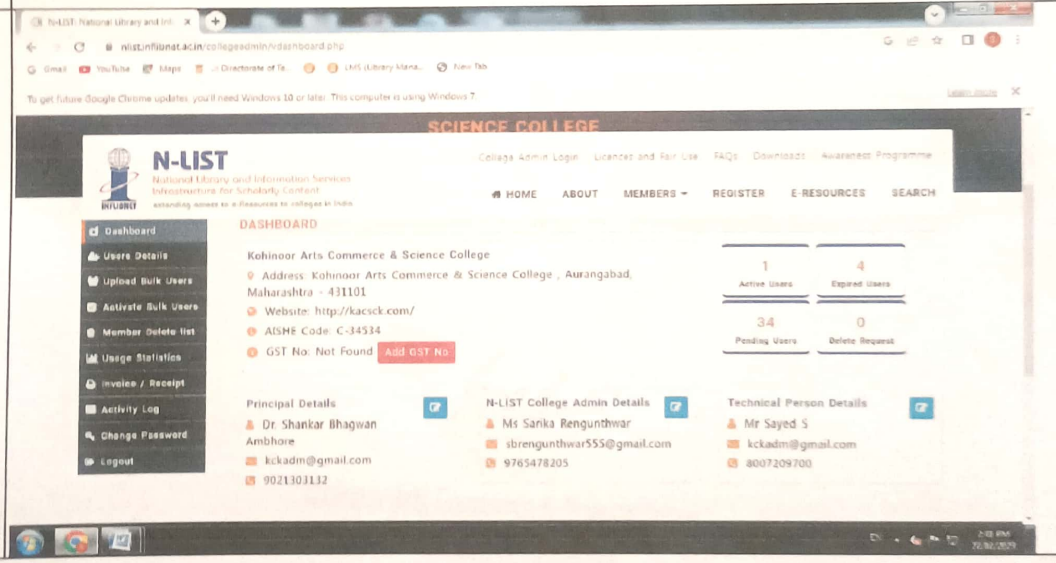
N-LIST: National Library and Inf... ×

nlist.inflibnet.ac.in/collegeadmin/dashboard.php

Gmail YouTube Maps Directorate of Te... LMS (Library Mana... New Tab

To get future Google Chrome updates, you'll need Windows 10 or later. This computer is using Windows 7. Learn more ×

SCIENCE COLLEGE

N-LIST
National Library and Information Services Infrastructure for Scholarly Content
extending access to e-Resources to colleges in India
INFLIBNET

College Admin Login Licences and Fair Use FAQs Downloads Awareness Programme

HOME ABOUT MEMBERS REGISTER E-RESOURCES SEARCH

Dashboard
Users Details
Upload Bulk Users
Activate Bulk Users
Member Delete list
Usage Statistics
Invoice / Receipt
Activity Log
Change Password
Logout

DASHBOARD

Kohinoor Arts Commerce & Science College
Address: Kohinoor Arts Commerce & Science College , Aurangabad, Maharashtra - 431101
Website: http://kacsck.com/
AISHE Code: C-34534
GST No: Not Found Add GST No

| 1 Active Users | 4 Expired Users |
|---|---|
| 34 Pending Users | 0 Delete Request |

Principal Details
Dr. Shankar Bhagwan Ambhore
kckadm@gmail.com
9021303132

N-LIST College Admin Details
Ms Sarika Rengunthwar
sbrengunthwar555@gmail.com
9765478205

Technical Person Details
Mr Sayed S
kckadm@gmail.com
8007209700

2:18 PM
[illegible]